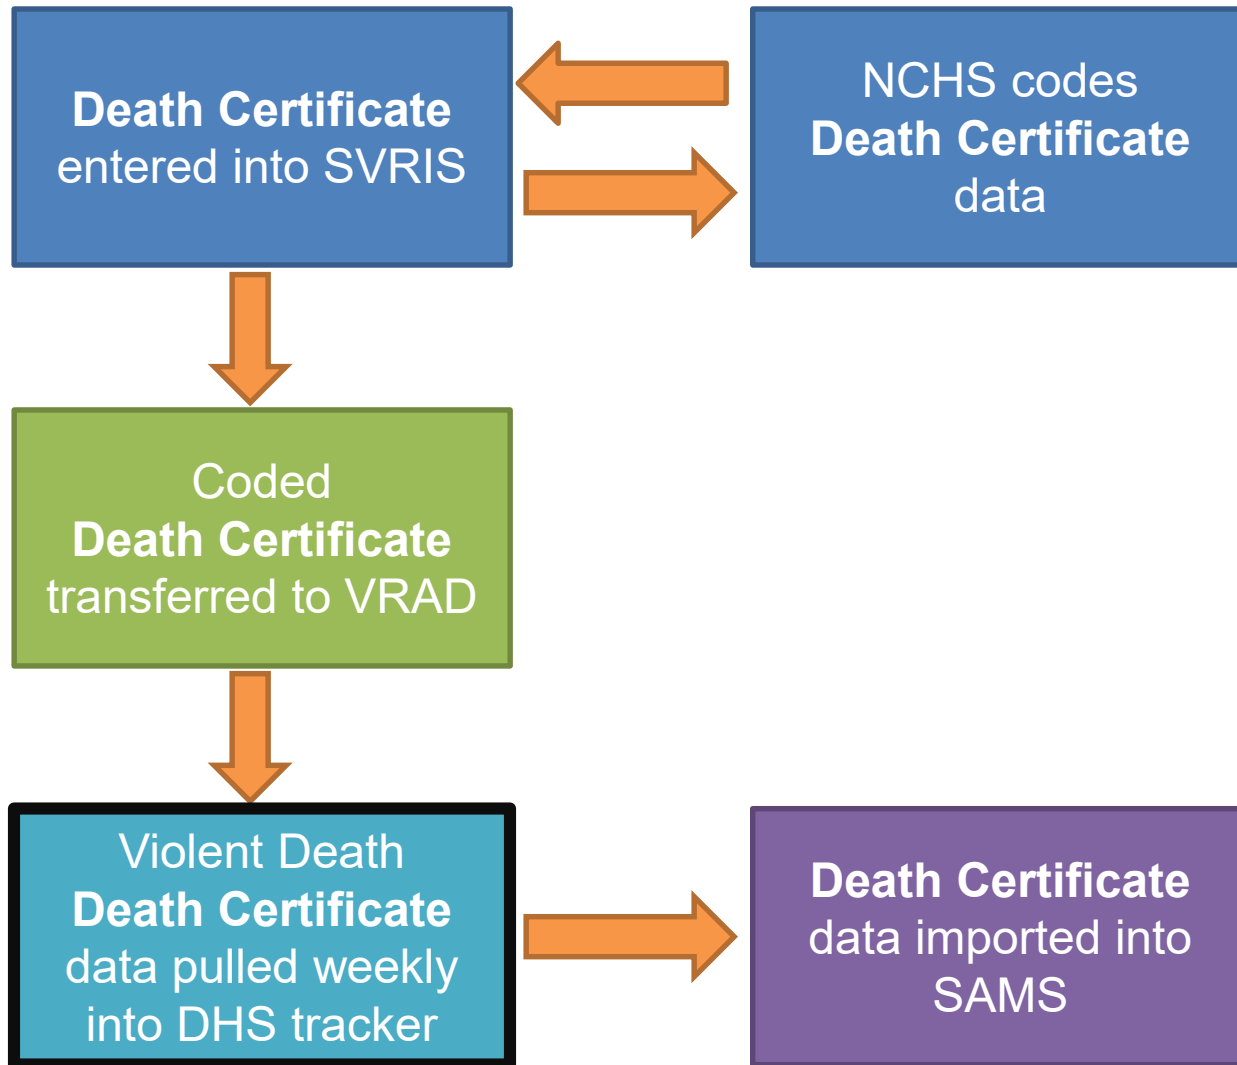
Death Certificate entered into SVRIS

NCHS codes Death Certificate data

Coded Death Certificate transferred to VRAD

Violent Death Death Certificate data pulled weekly into DHS tracker

Death Certificate data imported into SAMS